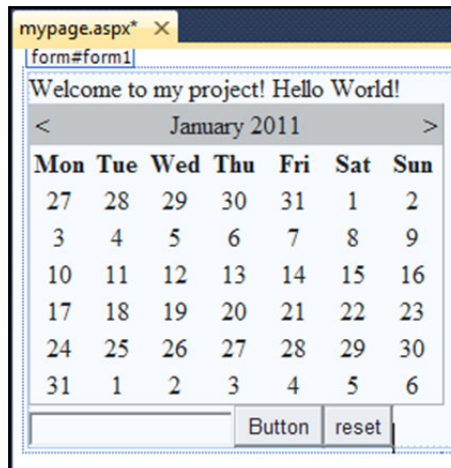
mypage.aspx* ×

form#form1

Welcome to my project! Hello World!

| < | | | January 2011 | | | > |
|---|---|---|---|---|---|---|
| Mon | Tue | Wed | Thu | Fri | Sat | Sun |
| 27 | 28 | 29 | 30 | 31 | 1 | 2 |
| 3 | 4 | 5 | 6 | 7 | 8 | 9 |
| 10 | 11 | 12 | 13 | 14 | 15 | 16 |
| 17 | 18 | 19 | 20 | 21 | 22 | 23 |
| 24 | 25 | 26 | 27 | 28 | 29 | 30 |
| 31 | 1 | 2 | 3 | 4 | 5 | 6 |

Button reset